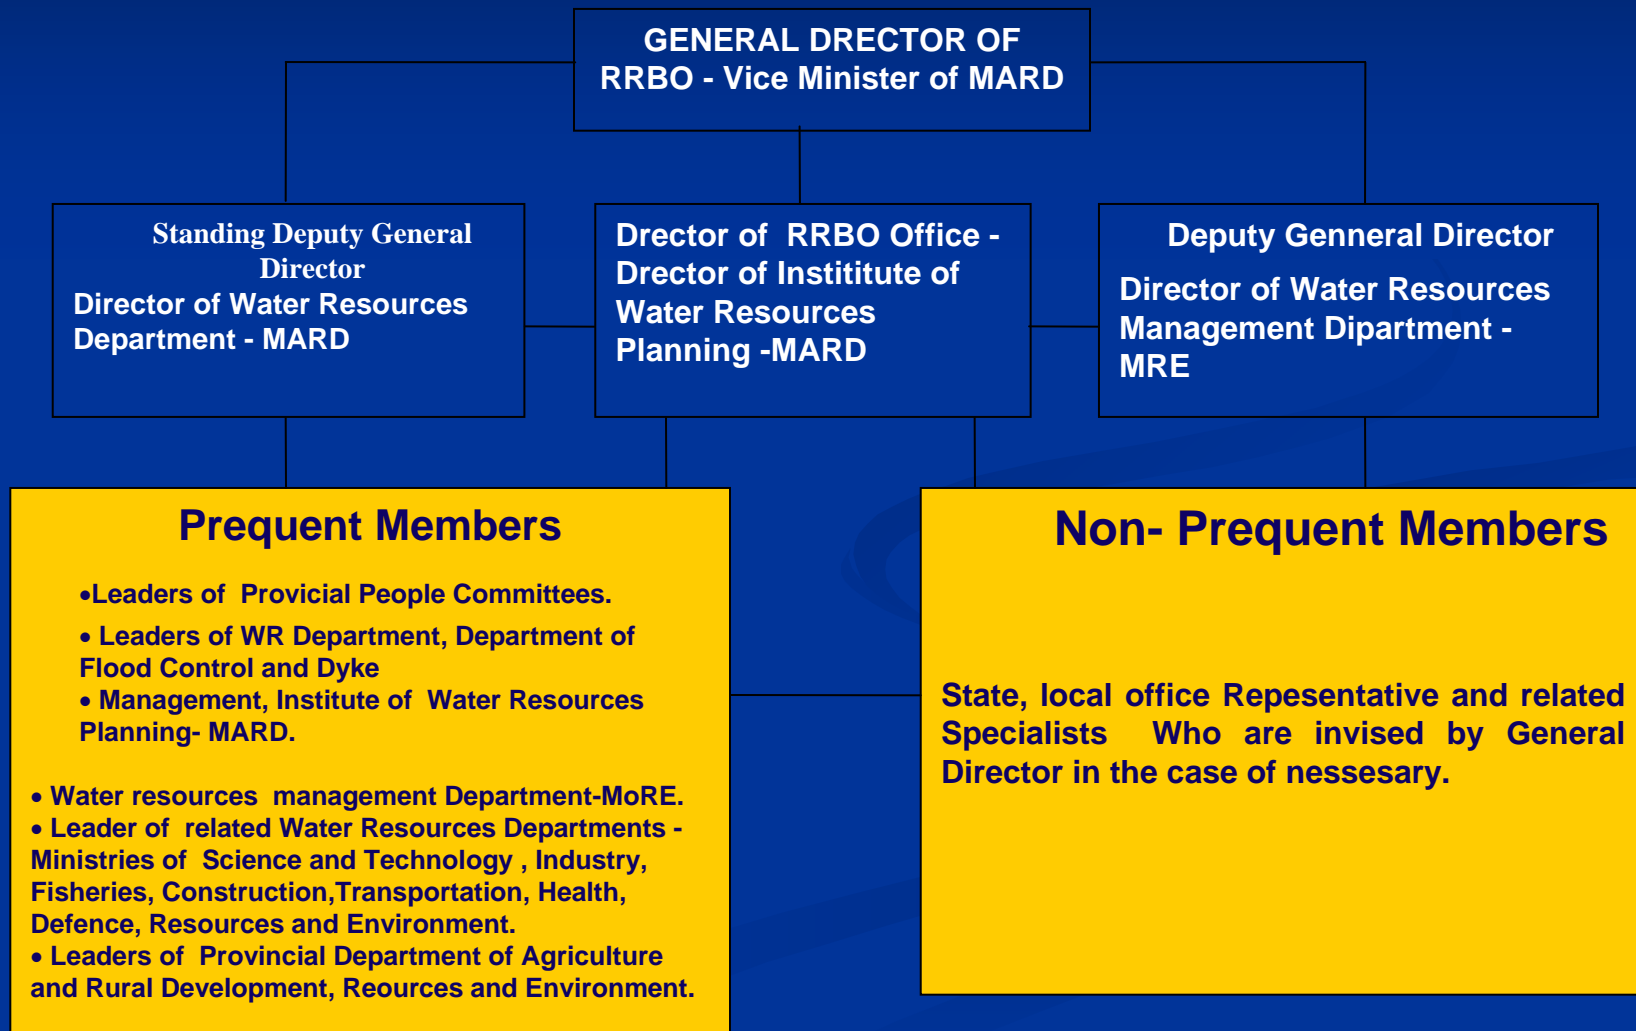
GENERAL DRECTOR OF RRBO - Vice Minister of MARD

Standing Deputy General Director
Director of Water Resources Department - MARD

Dreictor of RRBO Office - Drector of Instititute of Water Resources Planning -MARD

Deputy Genneral Director
Director of Water Resources Management Dipartment - MRE

Prequent Members

•Leaders of Provicial People Committees.
• Leaders of WR Department, Department of Flood Control and Dyke
• Management, Institute of Water Resources Planning- MARD.

• Water resources management Department-MoRE.
• Leader of related Water Resources Departments - Ministries of Science and Technology , Industry, Fisheries, Construction,Transportation, Health, Defence, Resources and Environment.
• Leaders of Provincial Department of Agriculture and Rural Development, Reources and Environment.

Non- Prequent Members

State, local office Repesentative and related Specialists Who are invised by General Director in the case of nessesary.